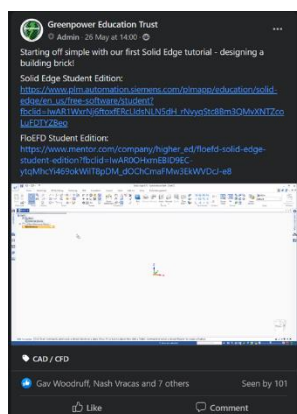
Greenpower Education Trust
Admin · 26 May at 14:00 ·

Starting off simple with our first Solid Edge tutorial - designing a building brick!

Solid Edge Student Edition:
https://www.plm.automation.siemens.com/plmapp/education/solid-edge/en_us/free-software/student?fbclid=IwAR1WxrNj6ftoxfERcLldsNLN5dH_rNvvoStc8Bm3QMvXNTZcoLuFDTYZ8eo

FloEFD Student Edition:
https://www.mentor.com/company/higher_ed/floefd-solid-edge-student-edition?fbclid=IwAR0OHxmEBlD9EC-ytqMhcYi469okWlITBpDM_dOChCmaFMw3EkWVDcJ-e8

CAD / CFD

Gav Woodruff, Nash Vracas and 7 others

Seen by 101

Like

Comment